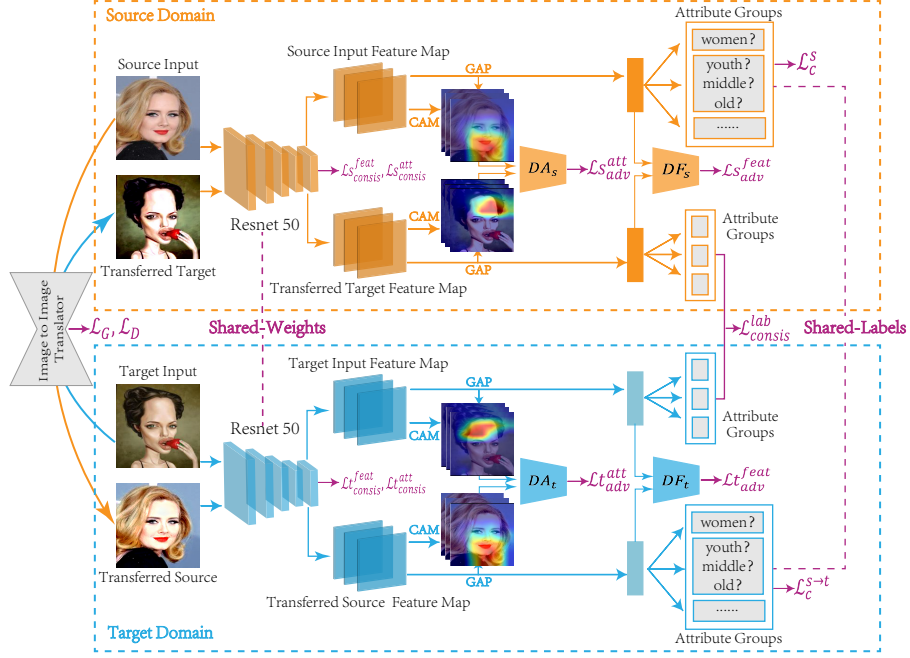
Source Domain

Source Input

Transferred Target

Resnet 50

Source Input Feature Map

GAP

CAM

$\mathcal{L}s^{feat}_{consis}, \mathcal{L}s^{att}_{consis}$

$DA_s$

$\mathcal{L}s^{att}_{adv}$

$DF_s$

$\mathcal{L}s^{feat}_{adv}$

Attribute Groups

women?

youth? middle? old?

......

$\mathcal{L}^s_c$

CAM

GAP

Transferred Target Feature Map

Attribute Groups

Image to Image Translator

$\mathcal{L}_G, \mathcal{L}_D$

Shared-Weights

$\mathcal{L}^{lab}_{consis}$

Shared-Labels

Target Input

Resnet 50

Target Input Feature Map

GAP

CAM

$\mathcal{L}t^{feat}_{consis}, \mathcal{L}t^{att}_{consis}$

$DA_t$

$\mathcal{L}t^{att}_{adv}$

$DF_t$

$\mathcal{L}t^{feat}_{adv}$

Attribute Groups

Transferred Source

CAM

GAP

Transferred Source Feature Map

women?

youth? middle? old?

......

$\mathcal{L}^{s\to t}_c$

Attribute Groups

Target Domain